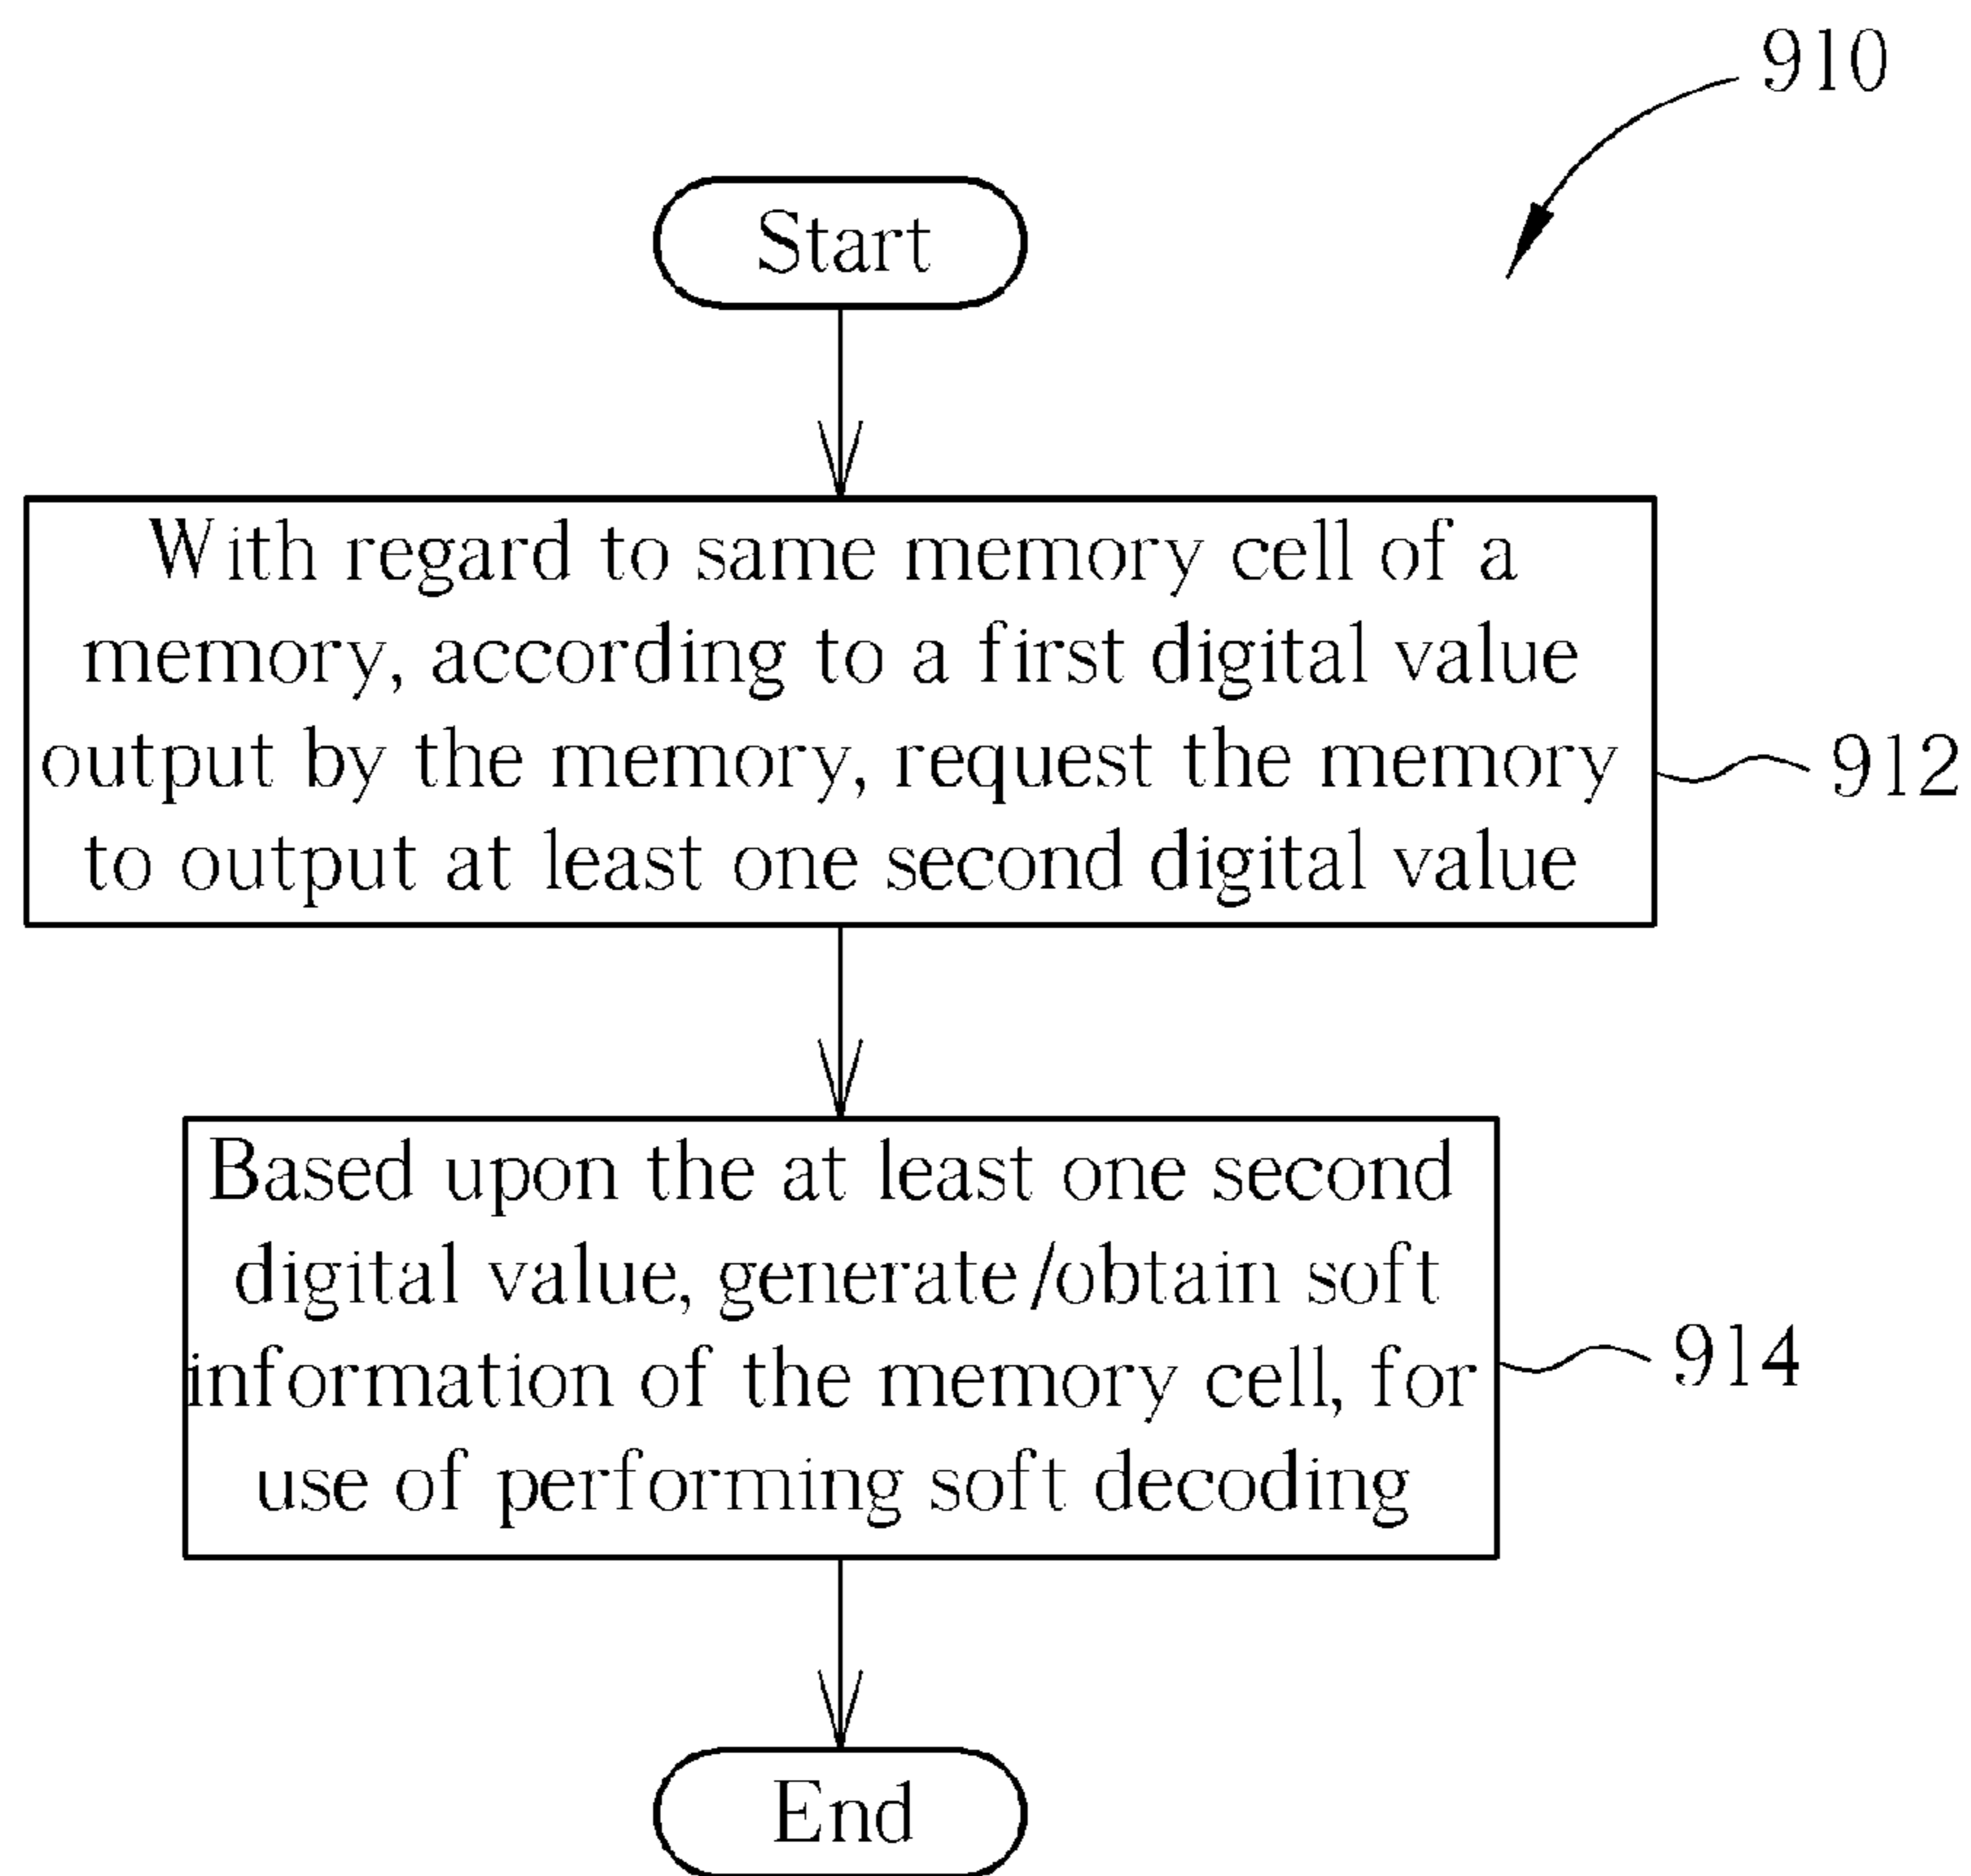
910

Start

With regard to same memory cell of a memory, according to a first digital value output by the memory, request the memory to output at least one second digital value

912

Based upon the at least one second digital value, generate/obtain soft information of the memory cell, for use of performing soft decoding

914

End